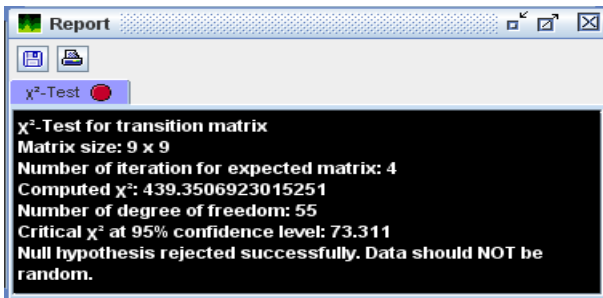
Report

χ²-Test

χ²-Test for transition matrix
Matrix size: 9 x 9
Number of iteration for expected matrix: 4
Computed χ²: 439.3506923015251
Number of degree of freedom: 55
Critical χ² at 95% confidence level: 73.311
Null hypothesis rejected successfully. Data should NOT be random.